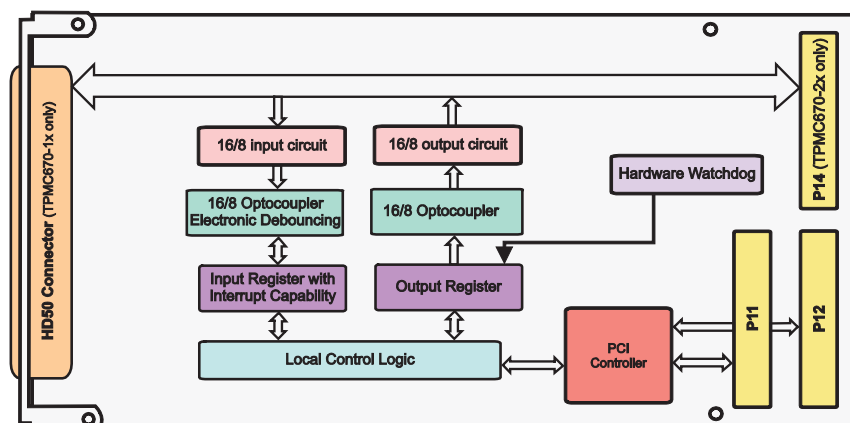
HD50 Connector (TPMC670-1x only)

16/8 input circuit

16/8 Optocoupler Electronic Debouncing

Input Register with Interrupt Capability

16/8 output circuit

16/8 Optocoupler

Output Register

Hardware Watchdog

Local Control Logic

PCI Controller

P14 (TPMC670-2x only)

P11

P12